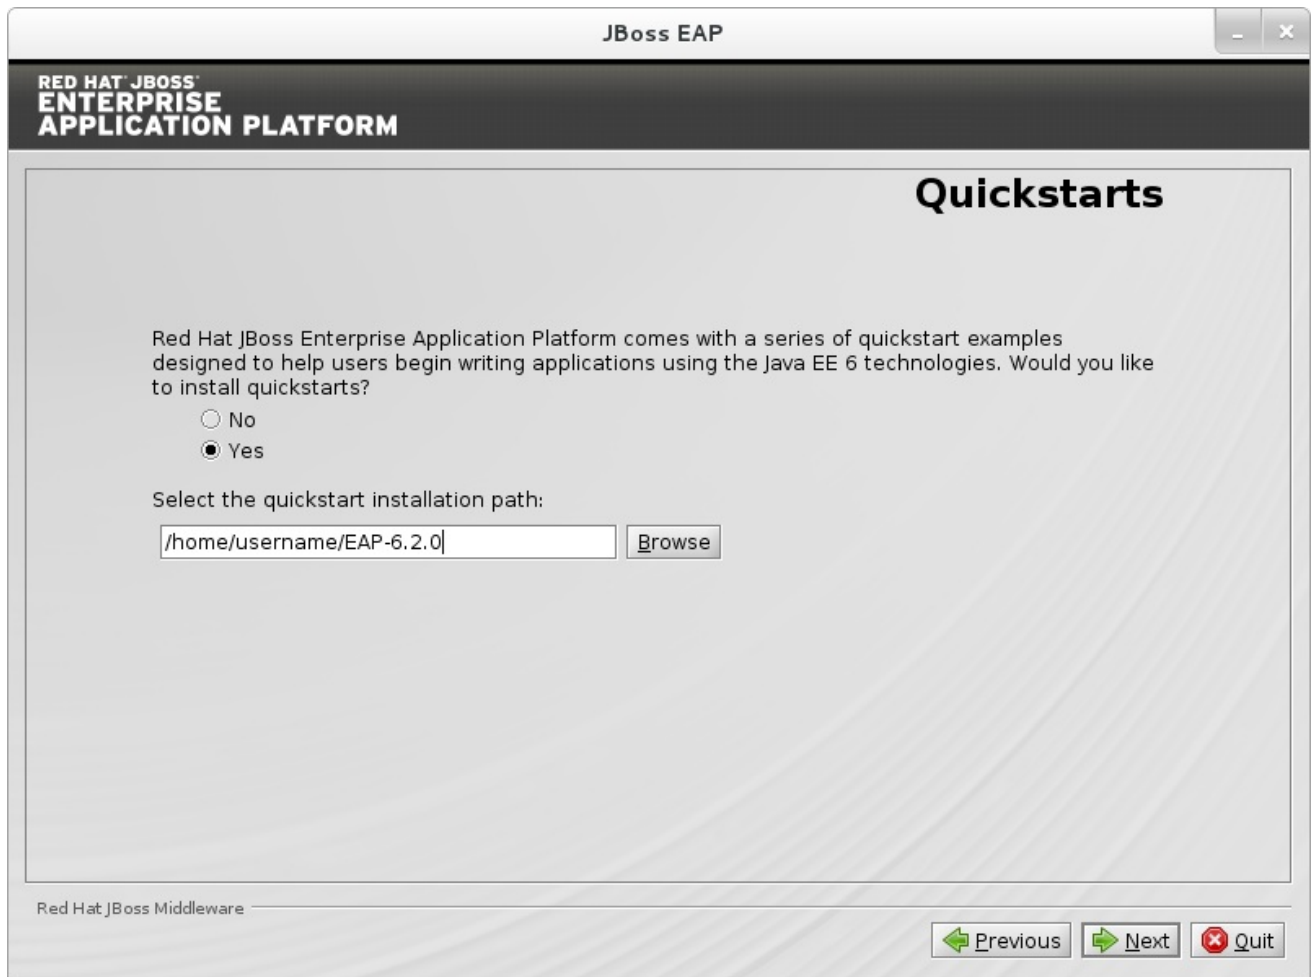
JBoss EAP

RED HAT JBOSS
ENTERPRISE
APPLICATION PLATFORM

Quickstarts

Red Hat JBoss Enterprise Application Platform comes with a series of quickstart examples designed to help users begin writing applications using the Java EE 6 technologies. Would you like to install quickstarts?

No
Yes

Select the quickstart installation path:

/home/username/EAP-6.2.0

Browse

Red Hat JBoss Middleware

Previous
Next
Quit